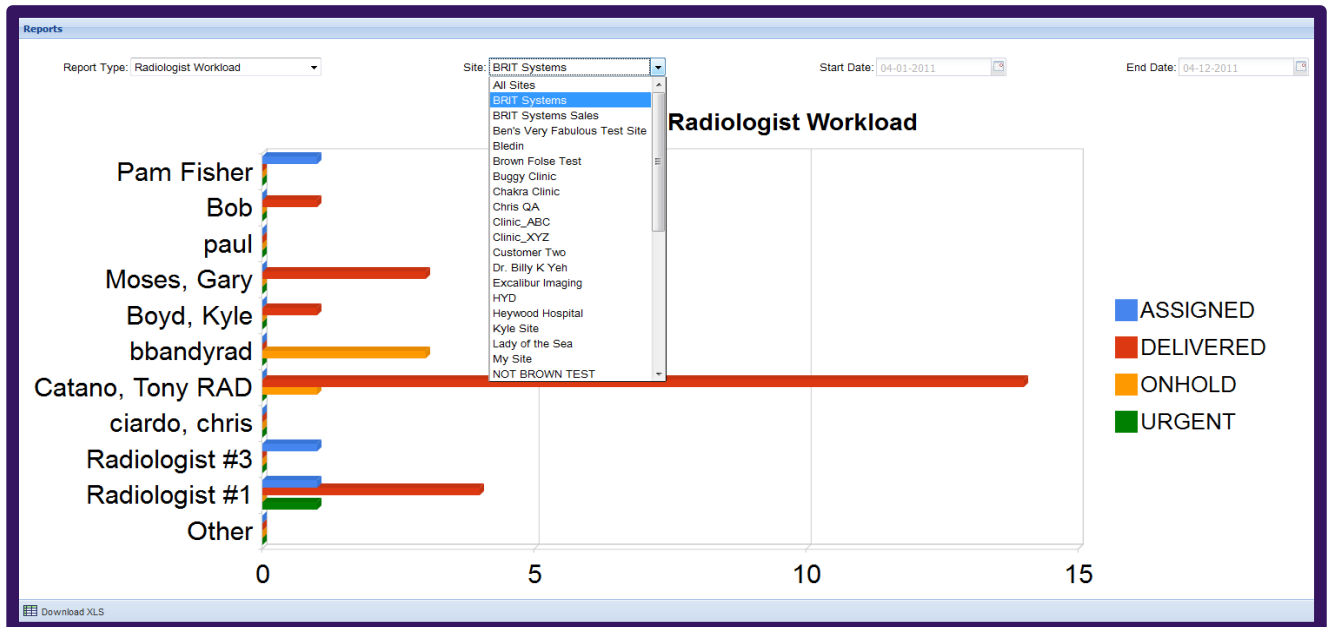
Reports

Report Type: Radiologist Workload

Site: BRIT Systems

Start Date: 04-01-2011

End Date: 04-12-2011

All Sites
BRIT Systems
BRIT Systems Sales
Ben's Very Fabulous Test Site
Bledin
Brown Folse Test
Buggy Clinic
Chakra Clinic
Chris QA
Clinic_ABC
Clinic_XYZ
Customer Two
Dr. Billy K Yeh
Excalibur Imaging
HYD
Heywood Hospital
Kyle Site
Lady of the Sea
My Site
NOT BROWN TEST

Radiologist Workload

Pam Fisher
Bob
paul
Moses, Gary
Boyd, Kyle
bbandyrad
Catano, Tony RAD
ciardo, chris
Radiologist #3
Radiologist #1
Other

0
5
10
15

ASSIGNED
DELIVERED
ONHOLD
URGENT

Download XLS